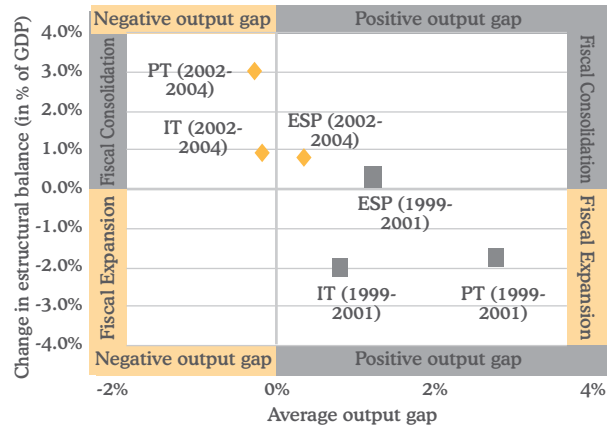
Negative output gap
Positive output gap
Fiscal Consolidation
Fiscal Consolidation
Fiscal Expansion
Fiscal Expansion
Negative output gap
Positive output gap

4.0%
3.0%
2.0%
1.0%
0.0%
-1.0%
-2.0%
-3.0%
-4.0%

Change in estructural balance (in % of GDP)

PT (2002-2004)
IT (2002-2004)
ESP (2002-2004)
ESP (1999-2001)
IT (1999-2001)
PT (1999-2001)

-2%
0%
2%
4%
Average output gap